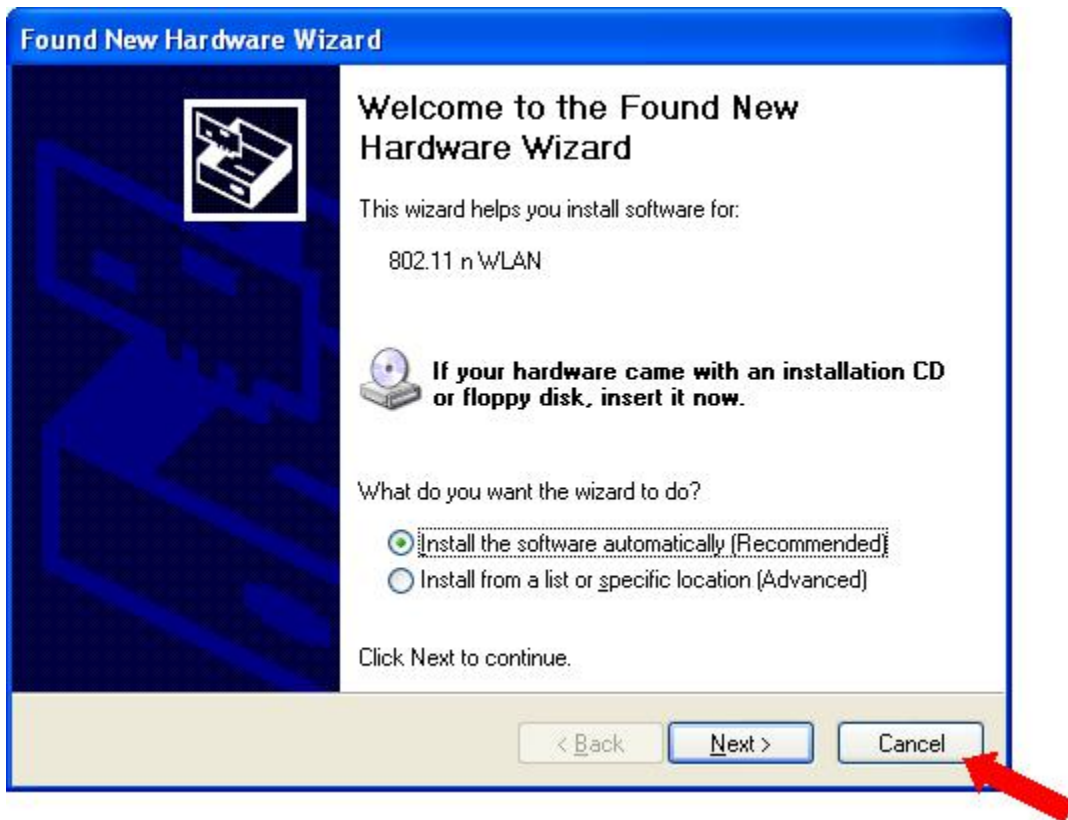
Found New Hardware Wizard

Welcome to the Found New Hardware Wizard

This wizard helps you install software for:

802.11 n WLAN

If your hardware came with an installation CD or floppy disk, insert it now.

What do you want the wizard to do?

Install the software automatically (Recommended)
Install from a list or specific location (Advanced)

Click Next to continue.

< Back
Next >
Cancel